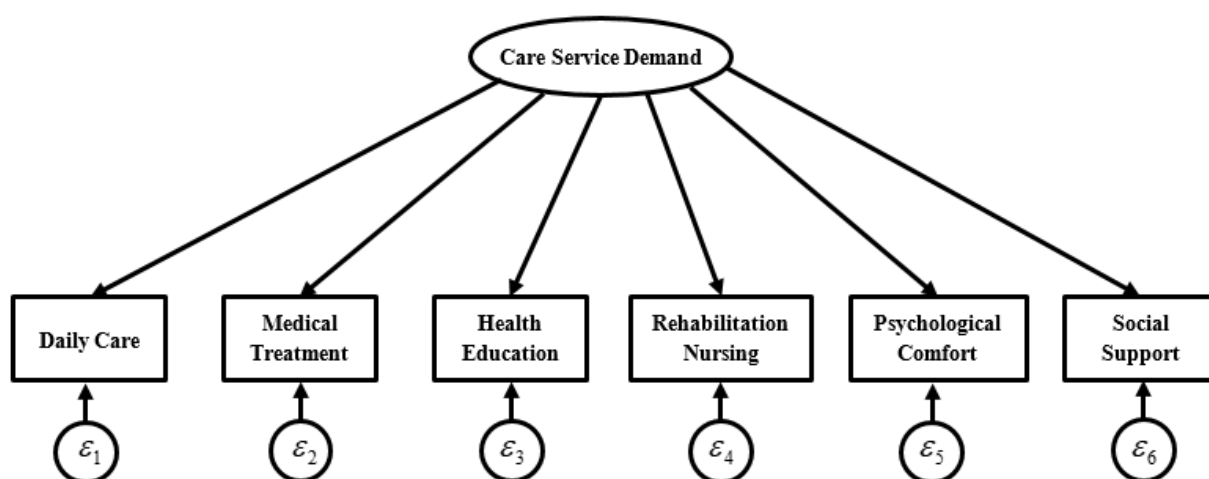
Care Service Demand

Daily Care

Medical Treatment

Health Education

Rehabilitation Nursing

Psychological Comfort

Social Support

$\varepsilon_1$

$\varepsilon_2$

$\varepsilon_3$

$\varepsilon_4$

$\varepsilon_5$

$\varepsilon_6$